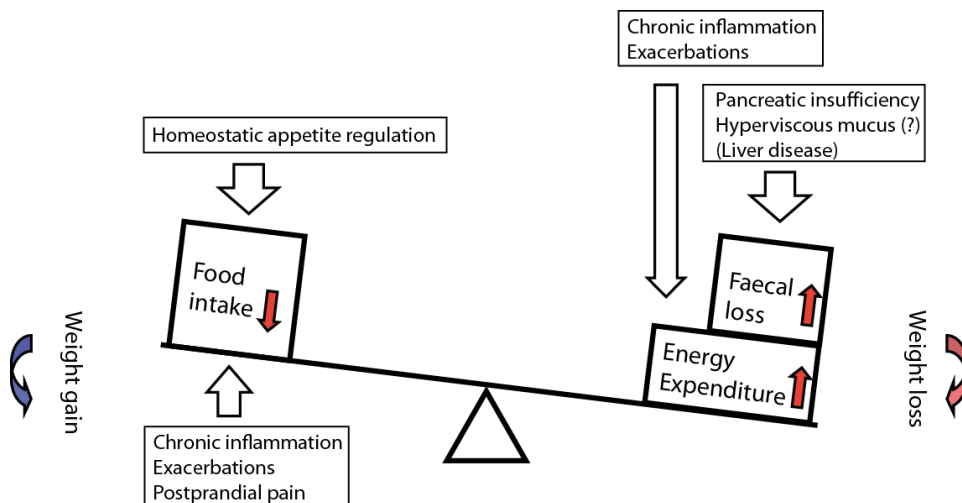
Chronic inflammation
Exacerbations

Homeostatic appetite regulation

Pancreatic insufficiency
Hyperviscous mucus (?)
(Liver disease)

Food intake

Faecal loss

Energy Expenditure

Weight gain

Weight loss

Chronic inflammation
Exacerbations
Postprandial pain